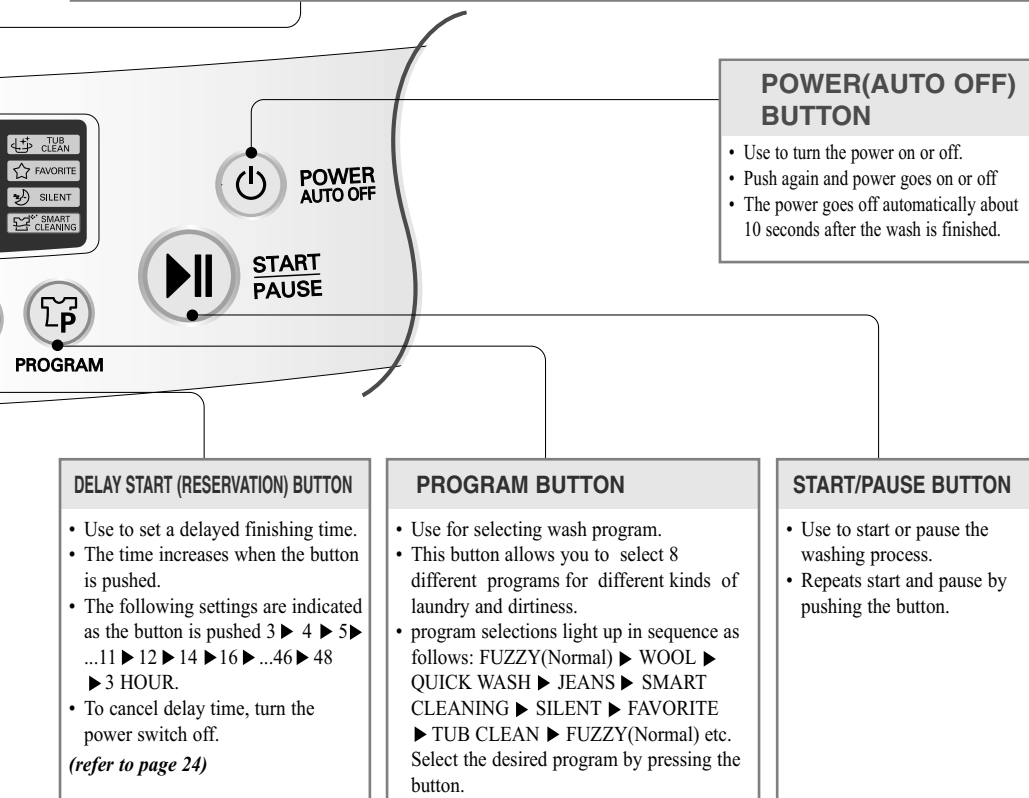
TUB CLEAN
FAVORITE
SILENT
SMART CLEANING

POWER AUTO OFF

START PAUSE

PROGRAM

POWER(AUTO OFF) BUTTON

• Use to turn the power on or off.
• Push again and power goes on or off
• The power goes off automatically about 10 seconds after the wash is finished.

DELAY START (RESERVATION) BUTTON

• Use to set a delayed finishing time.
• The time increases when the button is pushed.
• The following settings are indicated as the button is pushed 3 ▶ 4 ▶ 5▶ ...11 ▶ 12 ▶ 14 ▶16 ▶ ...46 ▶ 48 ▶ 3 HOUR.
• To cancel delay time, turn the power switch off.
*(refer to page 24)*

PROGRAM BUTTON

• Use for selecting wash program.
• This button allows you to select 8 different programs for different kinds of laundry and dirtiness.
• program selections light up in sequence as follows: FUZZY(Normal) ▶ WOOL ▶ QUICK WASH ▶ JEANS ▶ SMART CLEANING ▶ SILENT ▶ FAVORITE ▶ TUB CLEAN ▶ FUZZY(Normal) etc. Select the desired program by pressing the button.

START/PAUSE BUTTON

• Use to start or pause the washing process.
• Repeats start and pause by pushing the button.